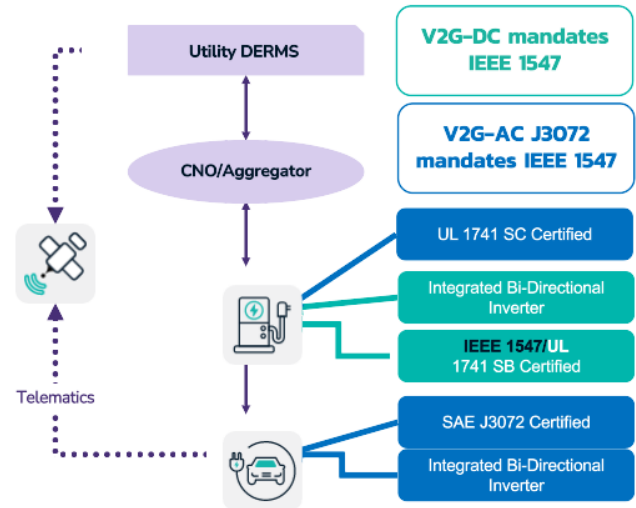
Utility DERMS

CNO/Aggregator

V2G-DC mandates IEEE 1547

V2G-AC J3072 mandates IEEE 1547

UL 1741 SC Certified

Integrated Bi-Directional Inverter

IEEE 1547/UL 1741 SB Certified

Telematics

SAE J3072 Certified

Integrated Bi-Directional Inverter